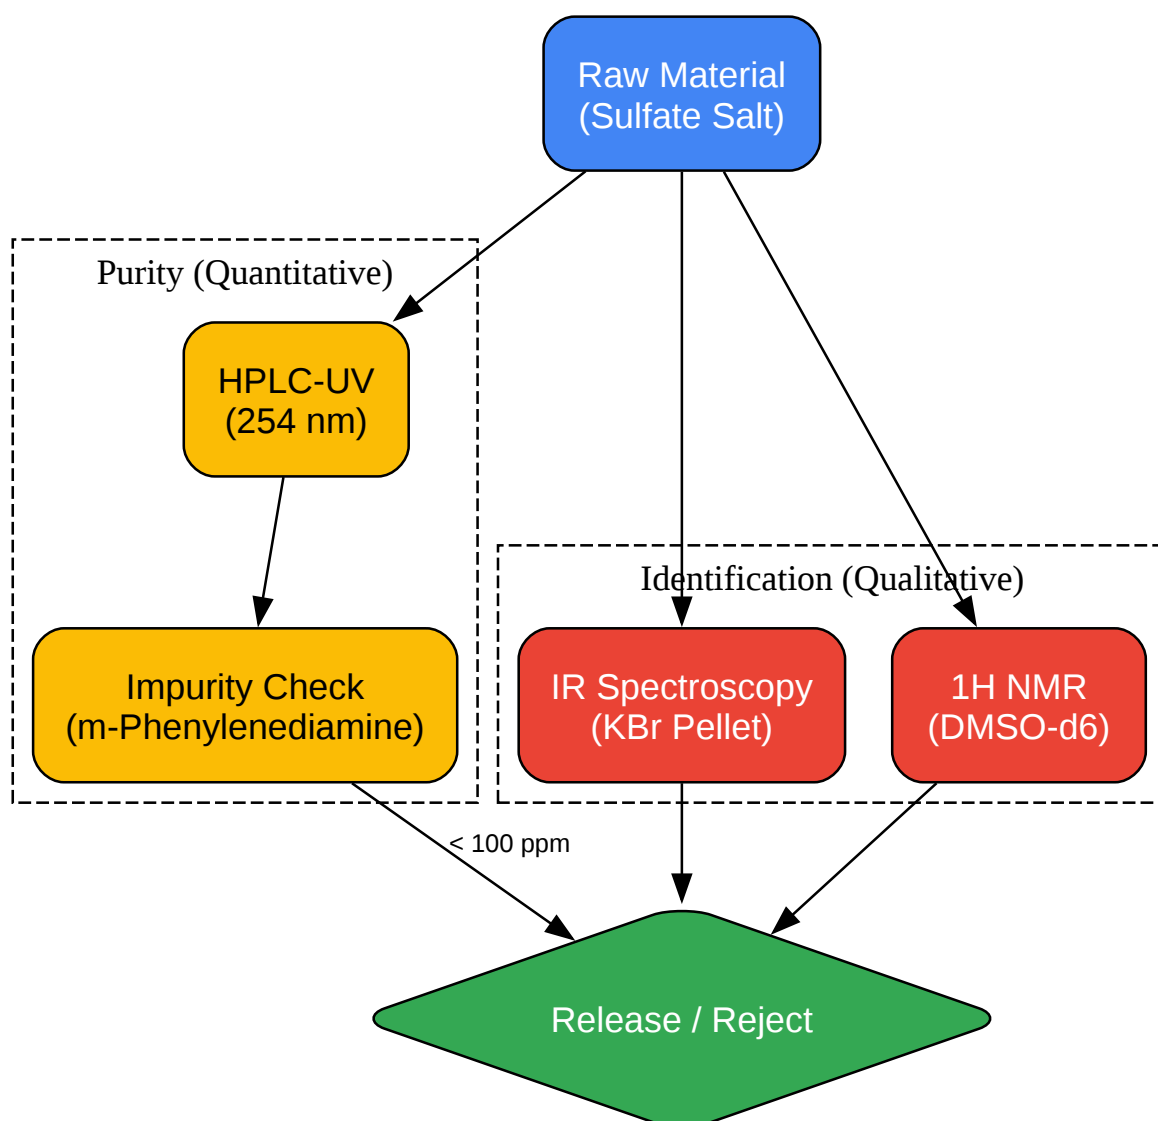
Raw Material
(Sulfate Salt)

Purity (Quantitative)

HPLC-UV
(254 nm)

Impurity Check
(m-Phenylenediamine)

Identification (Qualitative)

IR Spectroscopy
(KBr Pellet)

1H NMR
(DMSO-d6)

< 100 ppm

Release / Reject